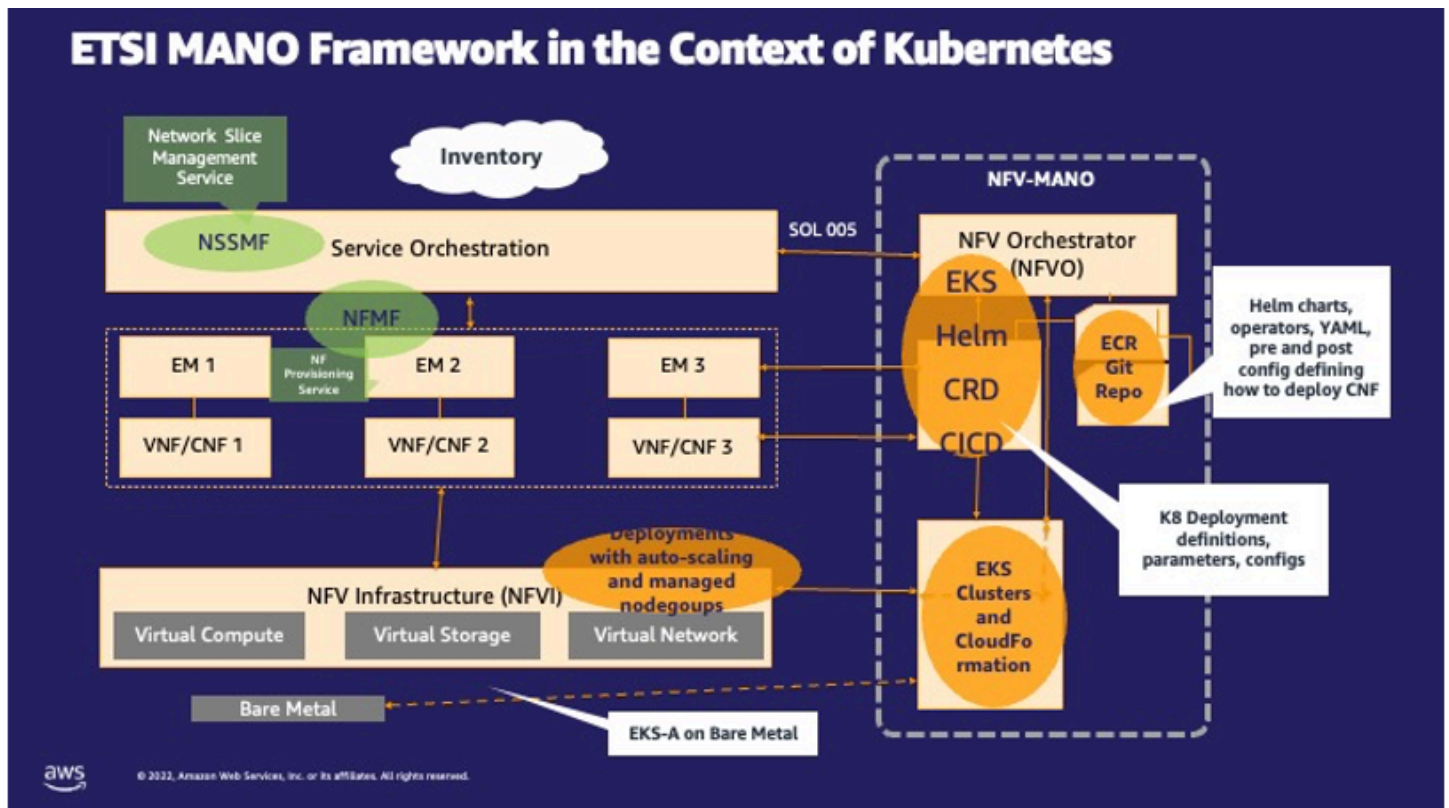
ETSI MANO Framework in the Context of Kubernetes

Network Slice Management Service

Inventory

NFV-MANO

NSSMF

Service Orchestration

SOL 005

NFV Orchestrator (NFVO)

EKS

Helm

CRD

CICD

ECR Git Repo

Helm charts, operators, YAML, pre and post config defining how to deploy CNF

NFMF

NF Provisioning Service

EM 1

EM 2

EM 3

VNF/CNF 1

VNF/CNF 2

VNF/CNF 3

K8 Deployment definitions, parameters, configs

Deployments with auto-scaling and managed nodegoups

NFV Infrastructure (NFVI)

EKS Clusters and CloudFo rmation

Virtual Compute

Virtual Storage

Virtual Network

Bare Metal

EKS-A on Bare Metal

aws

© 2022, Amazon Web Services, Inc. or its affiliates. All rights reserved.